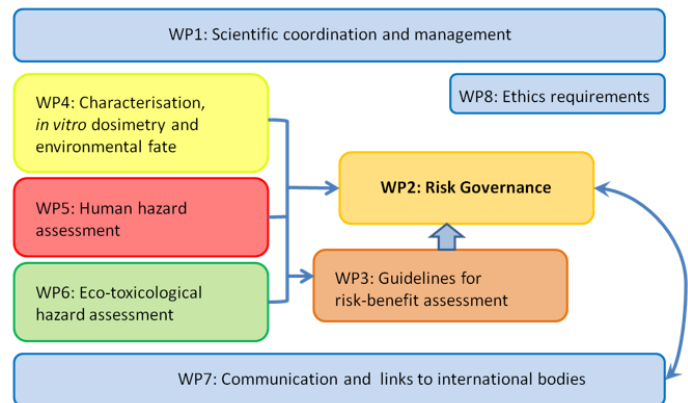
WP1: Scientific coordination and management

WP4: Characterisation, in vitro dosimetry and environmental fate

WP8: Ethics requirements

WP2: Risk Governance

WP5: Human hazard assessment

WP6: Eco-toxicological hazard assessment

WP3: Guidelines for risk-benefit assessment

WP7: Communication and links to international bodies